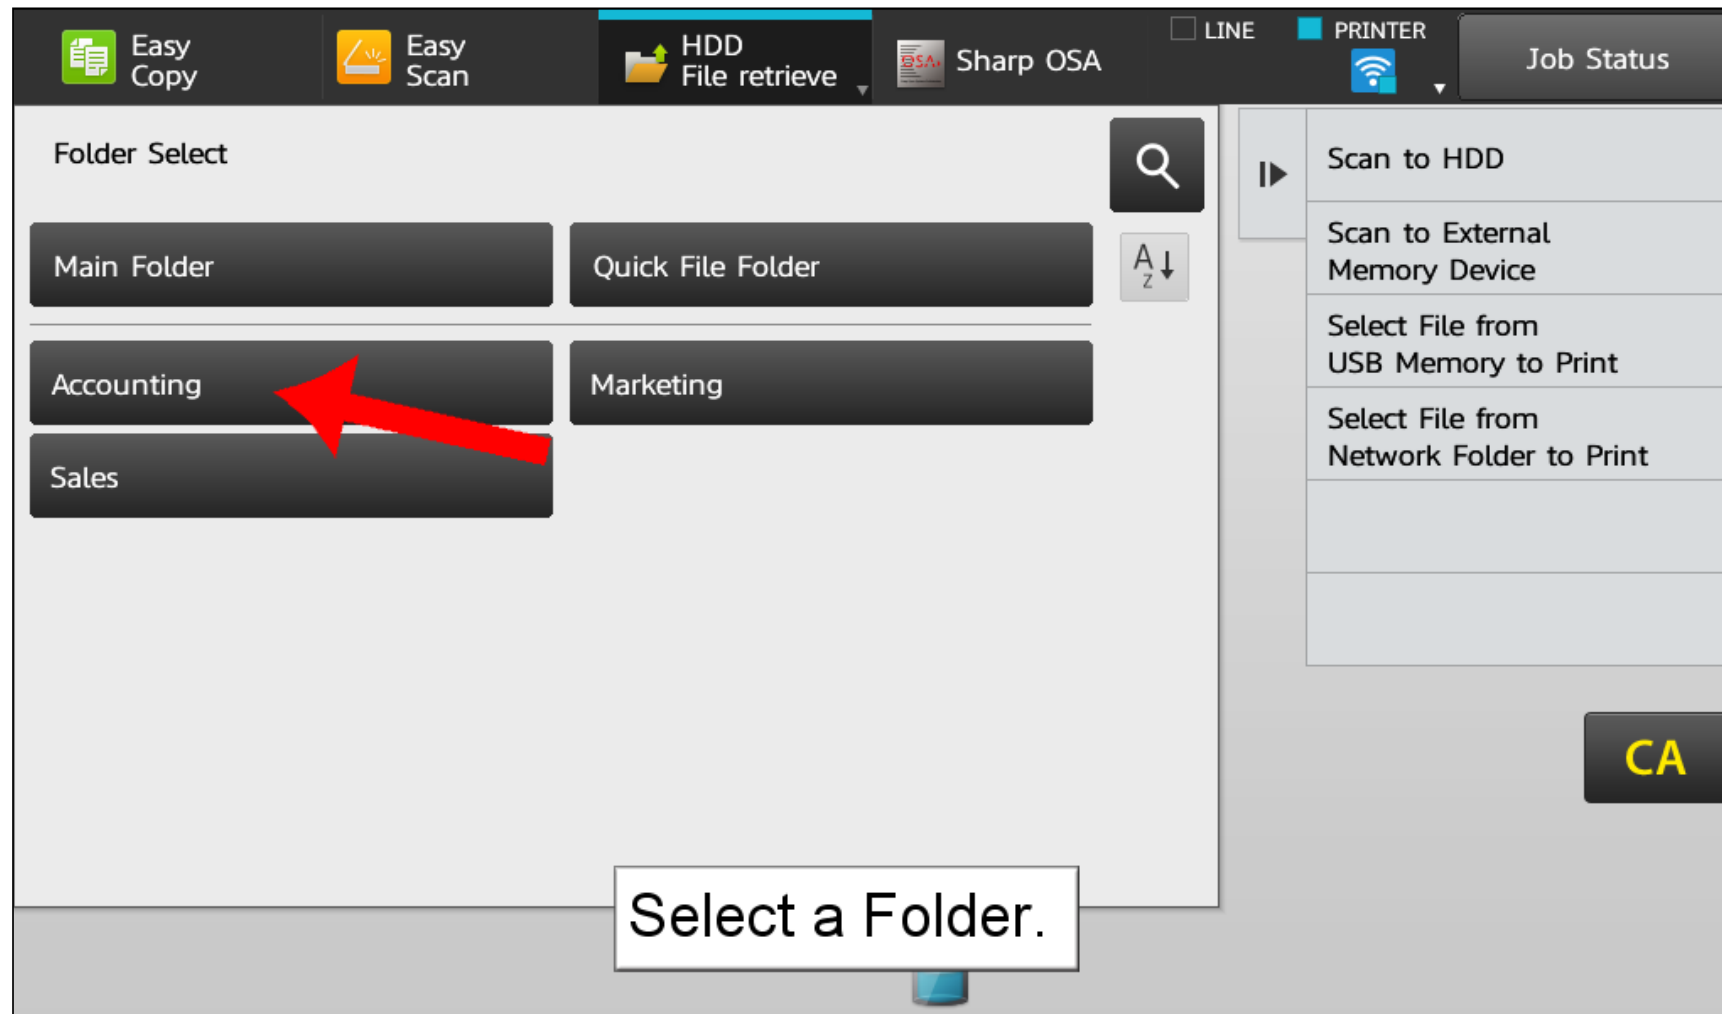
Easy Copy

Easy Scan

HDD File retrieve

Sharp OSA

LINE

PRINTER

Job Status

Folder Select

Main Folder

Quick File Folder

A Z

Accounting

Marketing

Sales

Scan to HDD

Scan to External Memory Device

Select File from USB Memory to Print

Select File from Network Folder to Print

CA

Select a Folder.